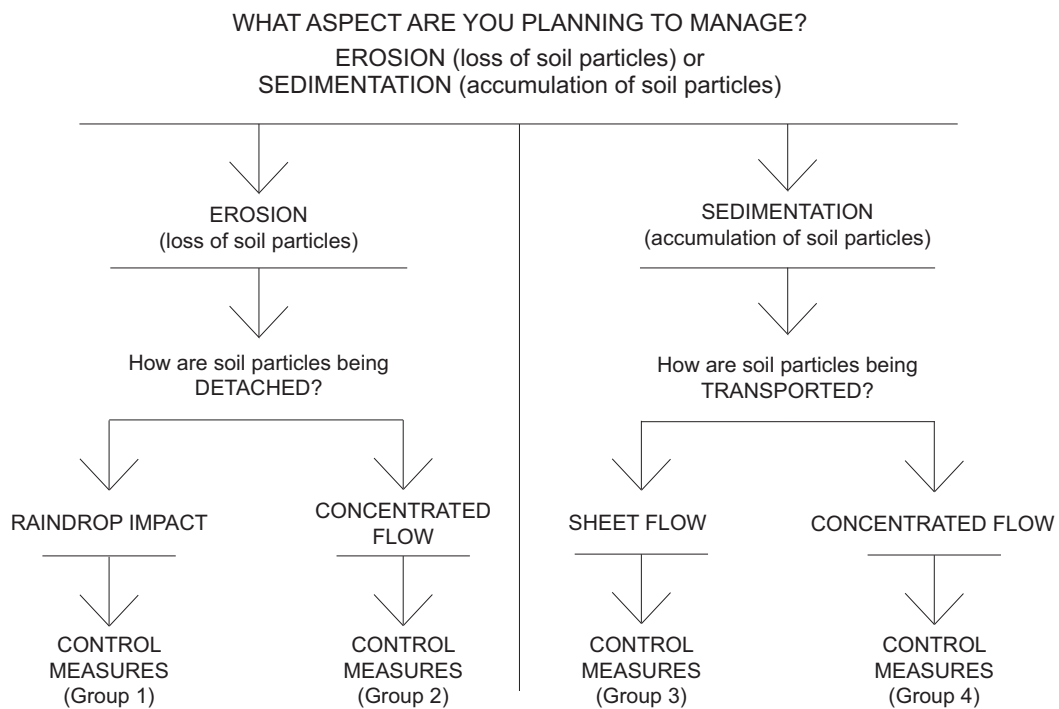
WHAT ASPECT ARE YOU PLANNING TO MANAGE?

EROSION (loss of soil particles) or
SEDIMENTATION (accumulation of soil particles)

EROSION
(loss of soil particles)

How are soil particles being
DETACHED?

RAINDROP IMPACT

CONTROL
MEASURES
(Group 1)

CONCENTRATED
FLOW

CONTROL
MEASURES
(Group 2)

SEDIMENTATION
(accumulation of soil particles)

How are soil particles being
TRANSPORTED?

SHEET FLOW

CONTROL
MEASURES
(Group 3)

CONCENTRATED FLOW

CONTROL
MEASURES
(Group 4)